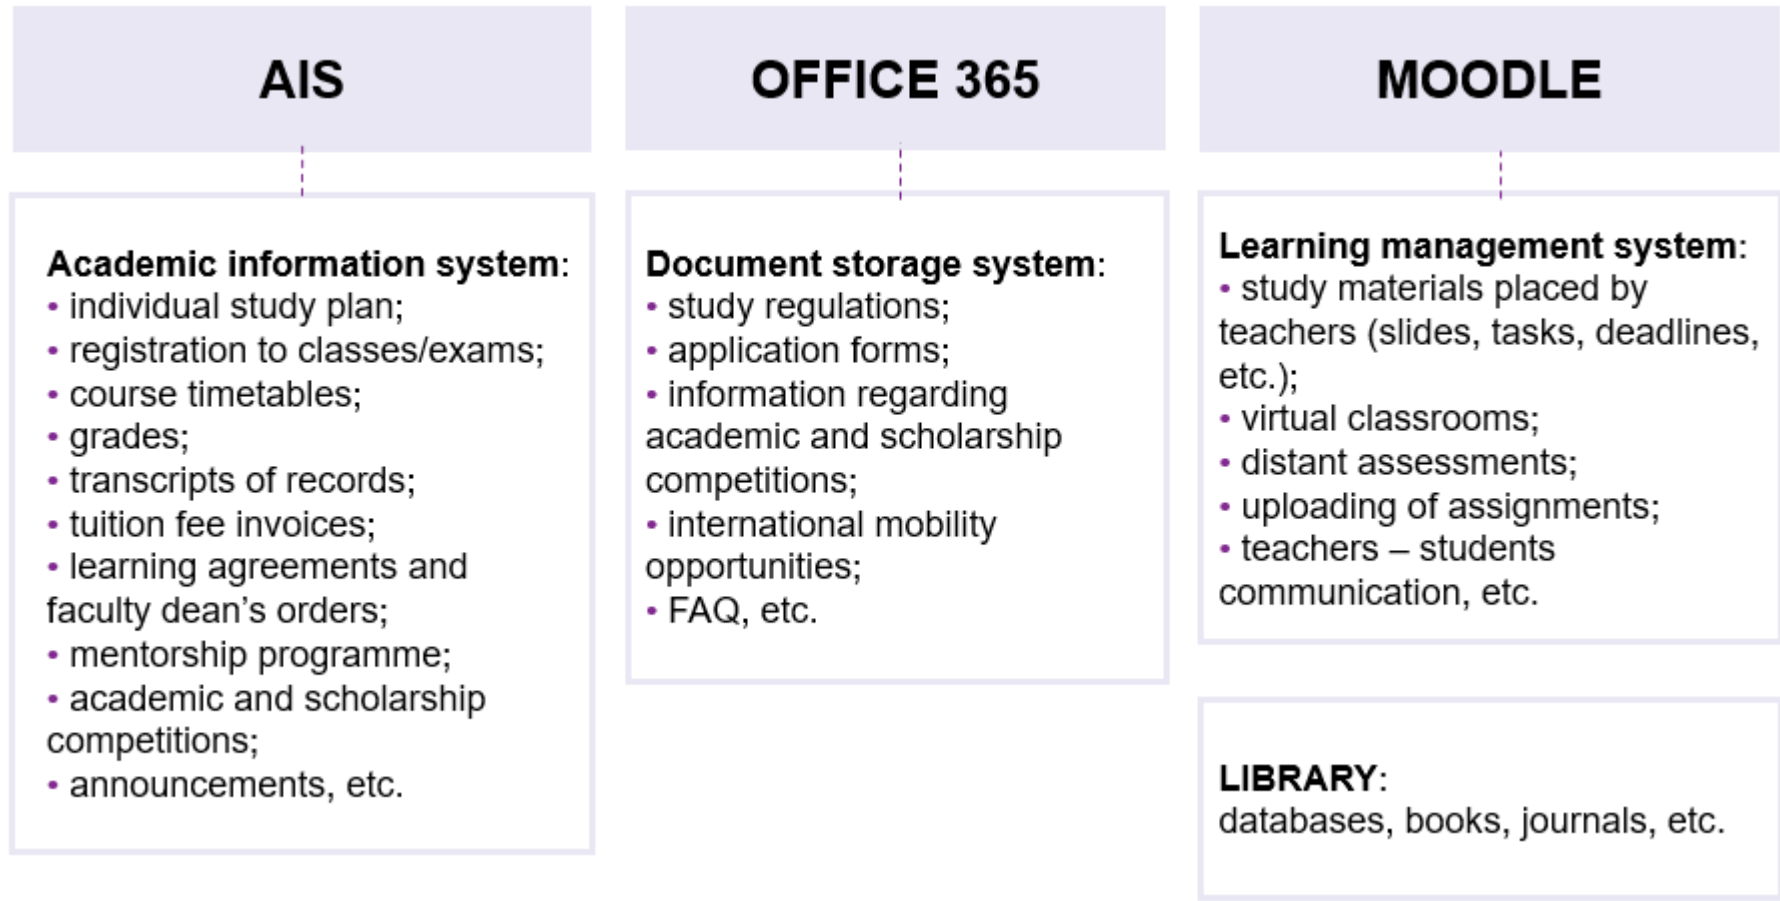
AIS

Academic information system:
• individual study plan;
• registration to classes/exams;
• course timetables;
• grades;
• transcripts of records;
• tuition fee invoices;
• learning agreements and faculty dean’s orders;
• mentorship programme;
• academic and scholarship competitions;
• announcements, etc.

OFFICE 365

Document storage system:
• study regulations;
• application forms;
• information regarding academic and scholarship competitions;
• international mobility opportunities;
• FAQ, etc.

MOODLE

Learning management system:
• study materials placed by teachers (slides, tasks, deadlines, etc.);
• virtual classrooms;
• distant assessments;
• uploading of assignments;
• teachers – students communication, etc.

LIBRARY:
databases, books, journals, etc.